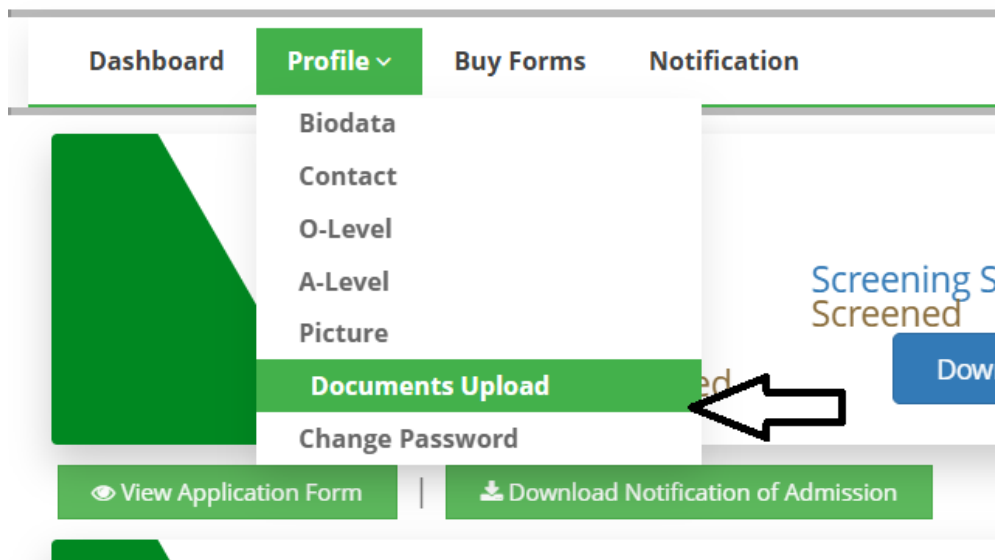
Dashboard
Profile
Buy Forms
Notification

Biodata
Contact
O-Level
A-Level
Picture
Documents Upload
Change Password

Screening S
Screened
Dow
ed

View Application Form | Download Notification of Admission